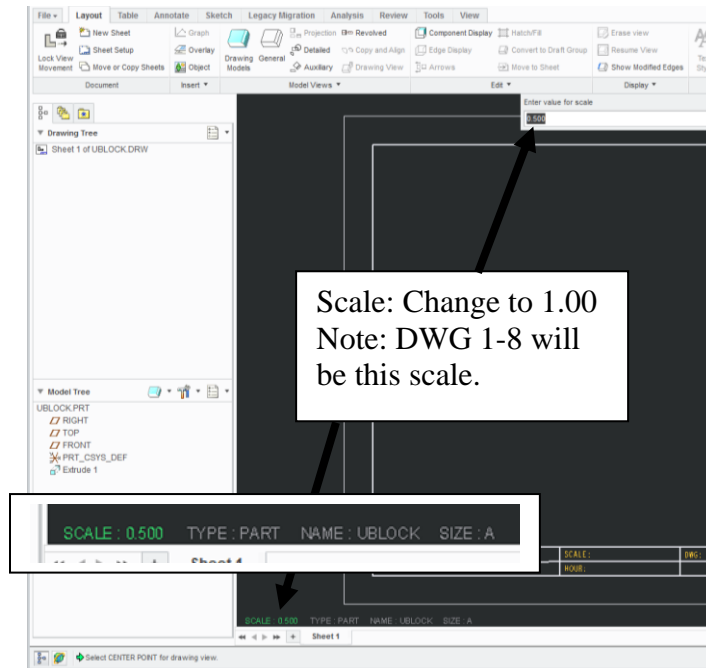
File ▾ Layout Table Annotate Sketch Legacy Migration Analysis Review Tools View

Lock View Movement New Sheet Sheet Setup Move or Copy Sheets Graph Overlay Object Drawing Models General Projection Revolved Detailed Copy and Align Auxiliary Drawing View Component Display Edge Display Arrows Hatch/Fill Convert to Draft Group Move to Sheet Erase view Resume View Show Modified Edges

Document Insert ▾ Model Views ▾ Edit ▾ Display ▾

Drawing Tree

Sheet 1 of UBLOCK.DRW

Enter value for scale

0.500

Scale: Change to 1.00
Note: DWG 1-8 will be this scale.

Model Tree

UBLOCK.PRT
RIGHT
TOP
FRONT
PRT_CSYS_DEF
Extrude 1

SCALE : 0.500 TYPE : PART NAME : UBLOCK SIZE : A

Sheet 1

SCALE:
HOUR:
DWG:

SCALE : 0.500 TYPE : PART NAME : UBLOCK SIZE : A

Sheet 1

Select CENTER POINT for drawing view.